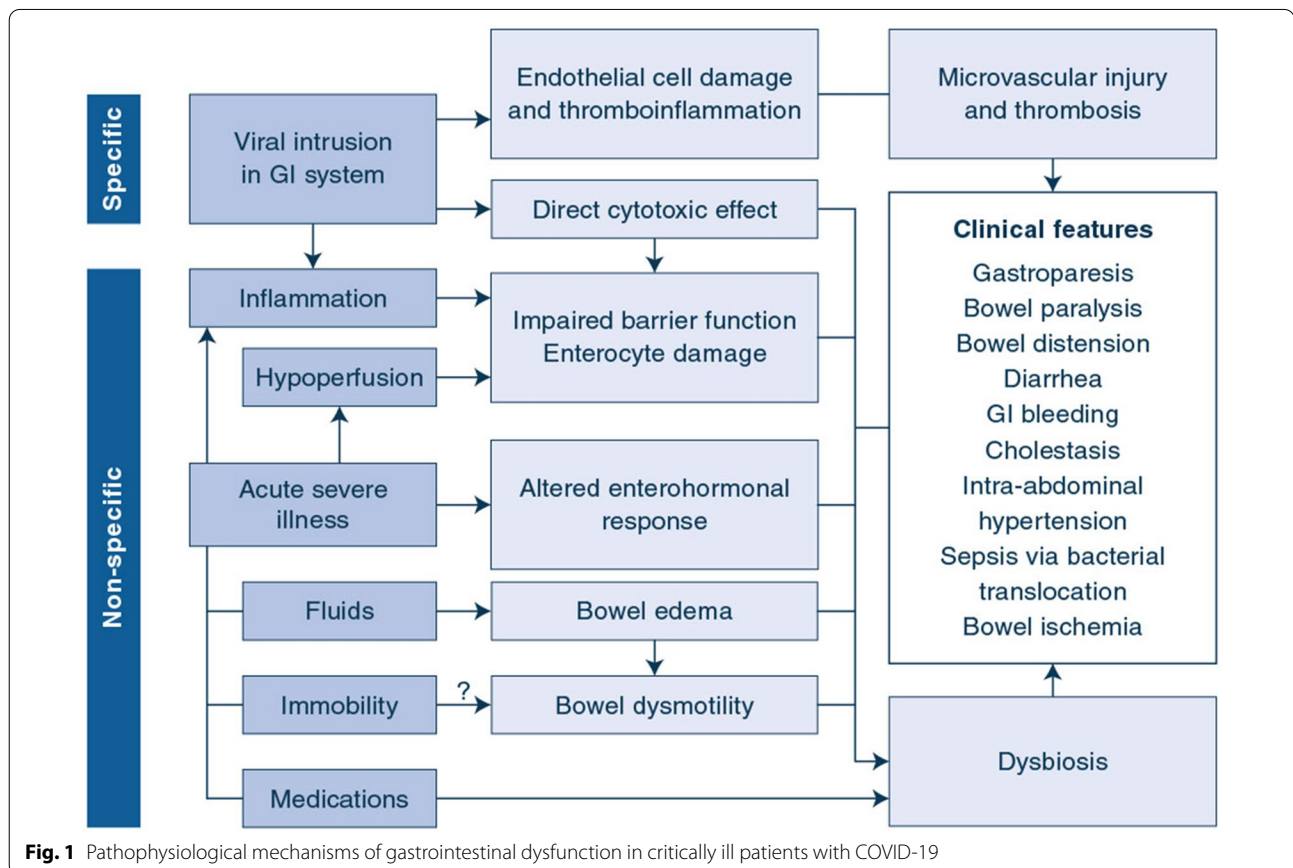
Specific

Viral intrusion in GI system

Endothelial cell damage and thromboinflammation

Microvascular injury and thrombosis

Direct cytotoxic effect

Clinical features

Gastroparesis
Bowel paralysis
Bowel distension
Diarrhea
GI bleeding
Cholestasis
Intra-abdominal hypertension
Sepsis via bacterial translocation
Bowel ischemia

Non-specific

Inflammation

Impaired barrier function
Enterocyte damage

Hypoperfusion

Acute severe illness

Altered enterohormonal response

Fluids

Bowel edema

Immobility

?

Bowel dysmotility

Dysbiosis

Medications

**Fig. 1** Pathophysiological mechanisms of gastrointestinal dysfunction in critically ill patients with COVID-19